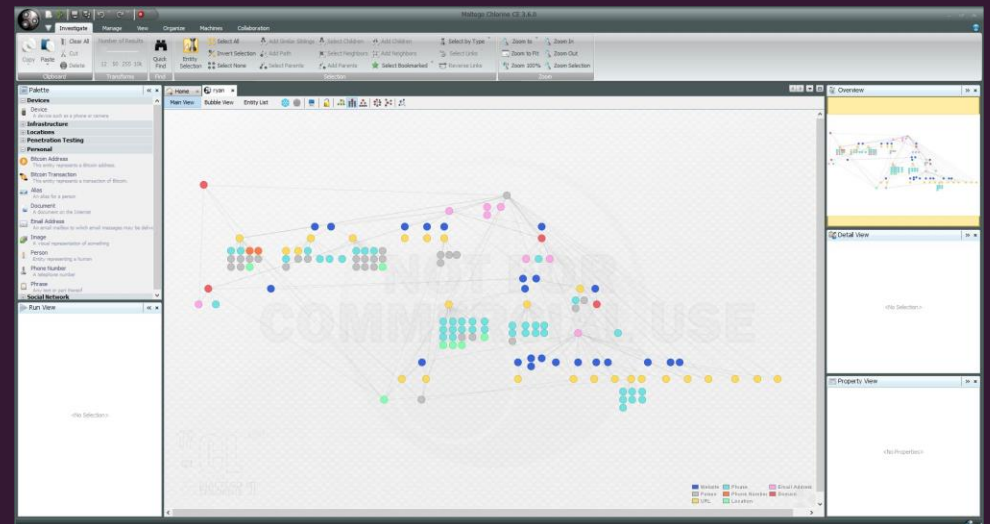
Maltego Chlorine CE 3.6.0

Investigate Manage View Organize Machines Collaboration

Copy Paste Clear All Cut Delete
Clipboard
Number of Results
12 50 255 10k
Transform
Quick Find
Find
Entity Selection
Select All Invert Selection Select None
Add Similar Siblings Add Path Select Parents
Select Children Select Neighbors Add Parents
Add Children Add Neighbors Select Bookmarked
Select by Type Select Links Reverse Links
Selection
Zoom to Fit Zoom 100%
Zoom In Zoom Out Zoom Selection
Zoom

Palette
Devices
Device
A device such as a phone or camera
Infrastructure
Locations
Penetration Testing
Personal
Bitcoin Address
This entity represents a Bitcoin address.
Bitcoin Transaction
This entity represents a transaction of Bitcoin.
Alias
An alias for a person
Document
A document on the Internet
Email Address
An email mailbox to which email messages may be deliv
Image
A visual representation of something
Person
Entity representing a human
Phone Number
A telephone number
Phrase
Any text or part thereof
Social Network

Run View
<No Selection>

Home ryan
Main View Bubble View Entity List

NOT FOR COMMERCIAL USE

Website Phrase Email Address
Person Phone Number Domain
URL Location

Overview
Detail View
<No Selection>
Property View
<No Properties>